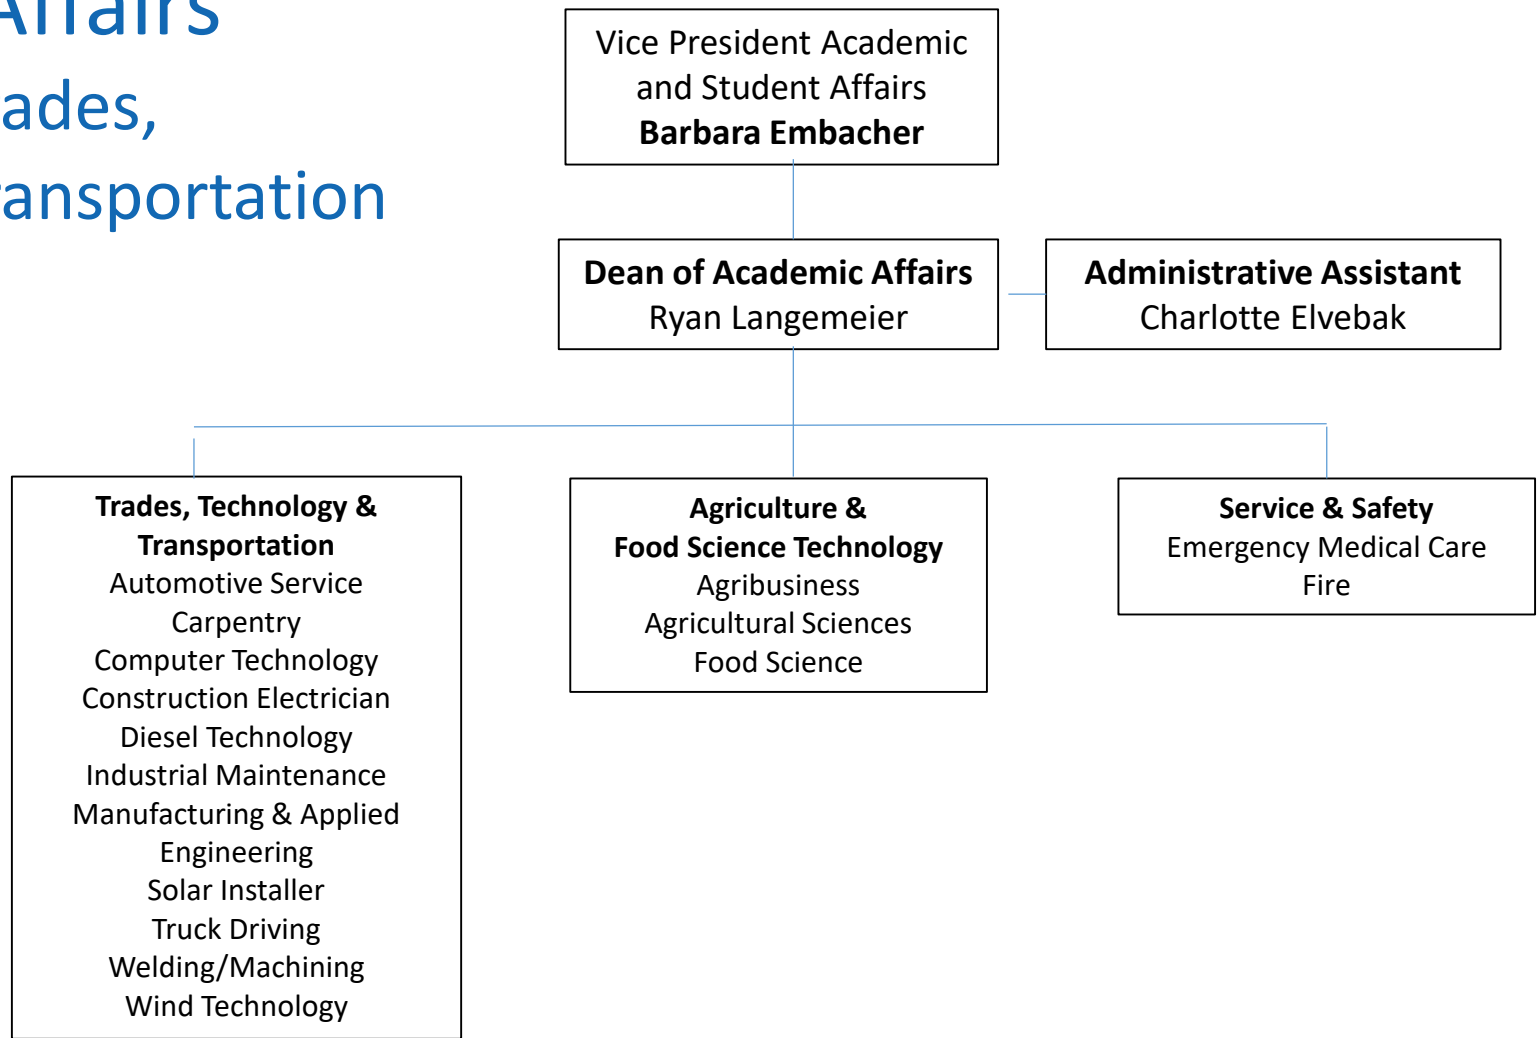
Affairs
ades,
ansportation

Vice President Academic and Student Affairs
**Barbara Embacher**

**Dean of Academic Affairs**
Ryan Langemeier

**Administrative Assistant**
Charlotte Elvebak

**Trades, Technology & Transportation**
Automotive Service
Carpentry
Computer Technology
Construction Electrician
Diesel Technology
Industrial Maintenance
Manufacturing & Applied Engineering
Solar Installer
Truck Driving
Welding/Machining
Wind Technology

**Agriculture & Food Science Technology**
Agribusiness
Agricultural Sciences
Food Science

**Service & Safety**
Emergency Medical Care
Fire